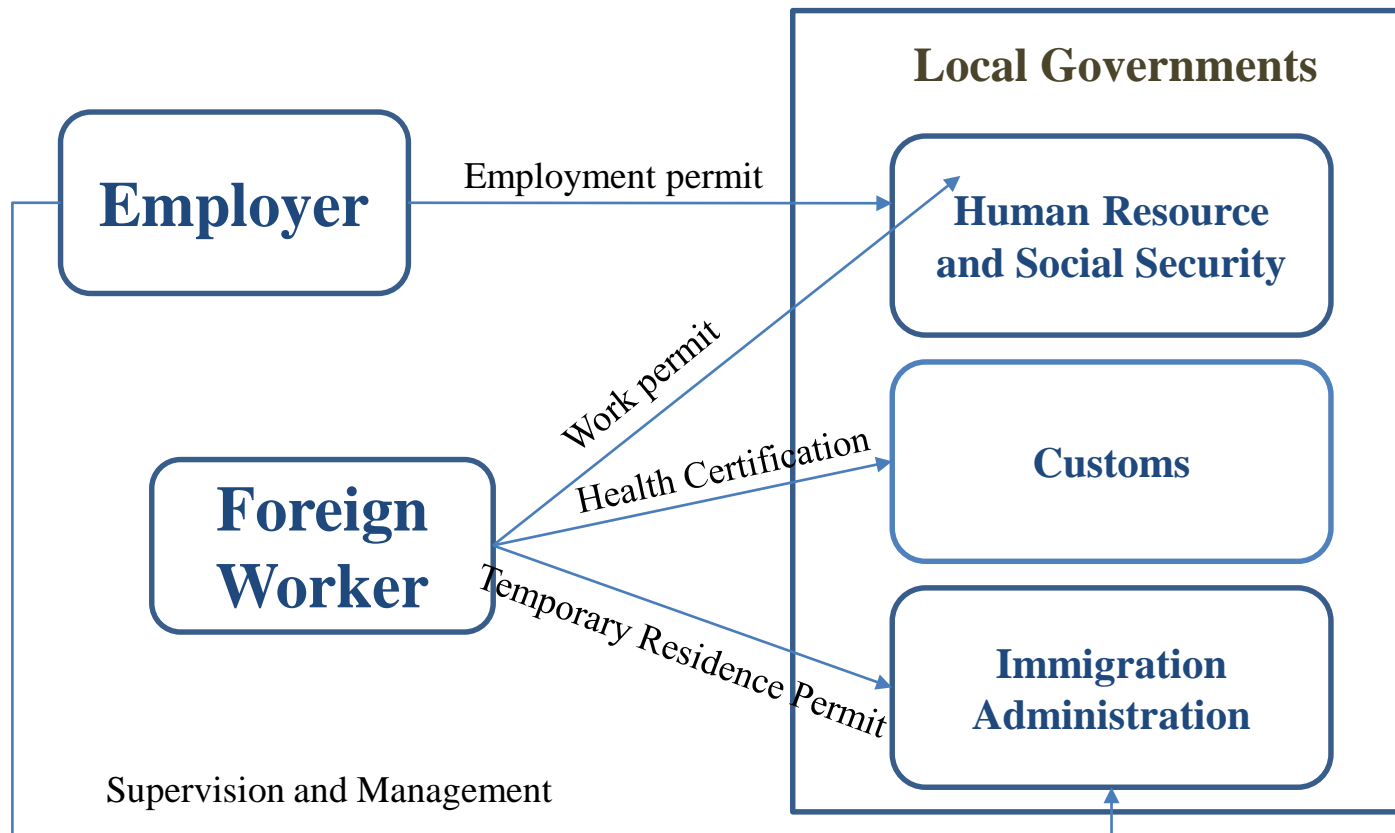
Local Governments

Employer

Employment permit

Human Resource and Social Security

Work permit

Health Certification

Customs

Foreign Worker

Temporary Residence Permit

Immigration Administration

Supervision and Management